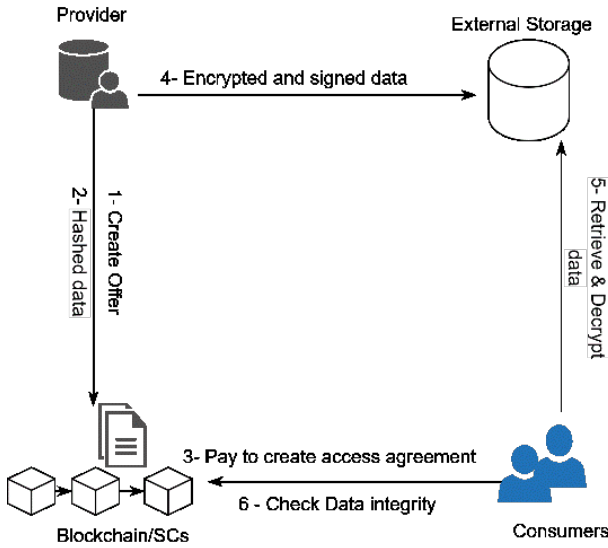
Provider

External Storage

4- Encrypted and signed data

1- Create Offer

2- Hashed data

5- Retrieve & Decrypt data

3- Pay to create access agreement

6 - Check Data integrity

Blockchain/SCs

Consumers